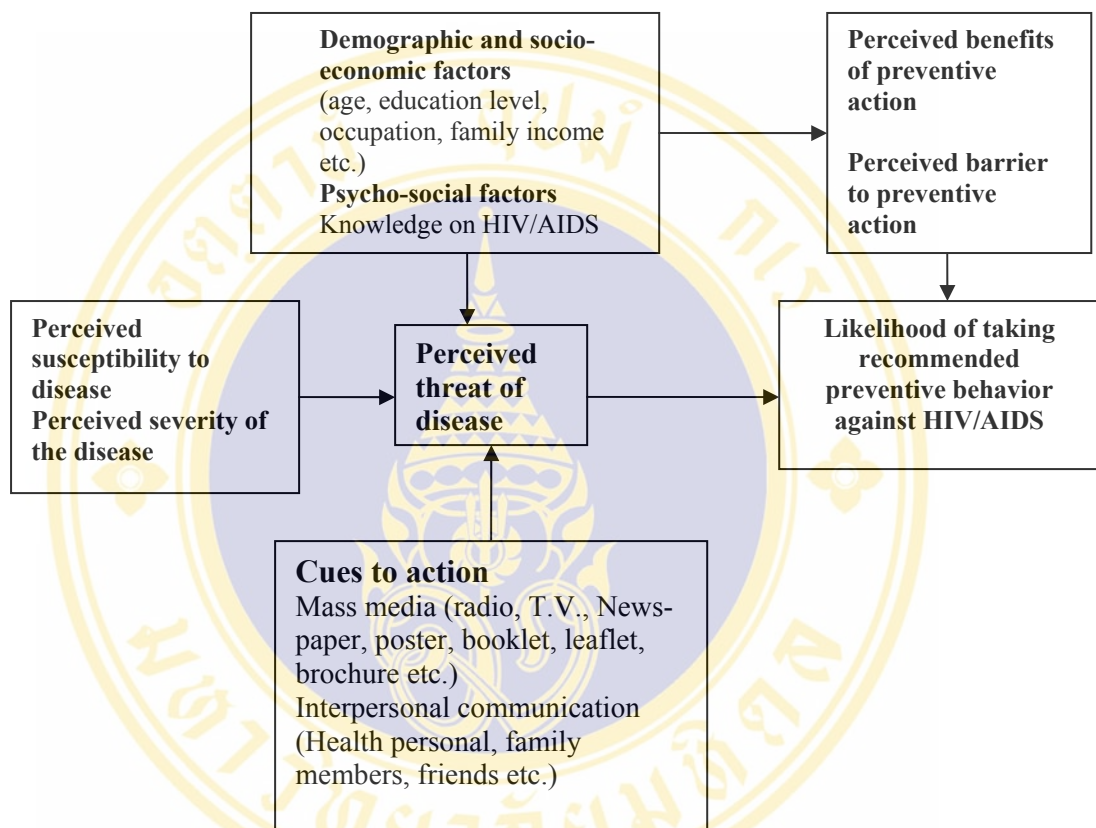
**Demographic and socio-economic factors**
(age, education level, occupation, family income etc.)
**Psycho-social factors**
Knowledge on HIV/AIDS

**Perceived benefits of preventive action**

**Perceived barrier to preventive action**

**Perceived susceptibility to disease**
**Perceived severity of the disease**

**Perceived threat of disease**

**Likelihood of taking recommended preventive behavior against HIV/AIDS**

**Cues to action**
Mass media (radio, T.V., Newspaper, poster, booklet, leaflet, brochure etc.)
Interpersonal communication (Health personal, family members, friends etc.)